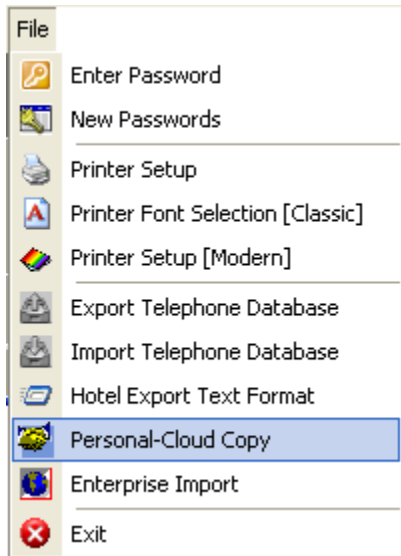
File

Enter Password

New Passwords

Printer Setup

Printer Font Selection [Classic]

Printer Setup [Modern]

Export Telephone Database

Import Telephone Database

Hotel Export Text Format

Personal-Cloud Copy

Enterprise Import

Exit